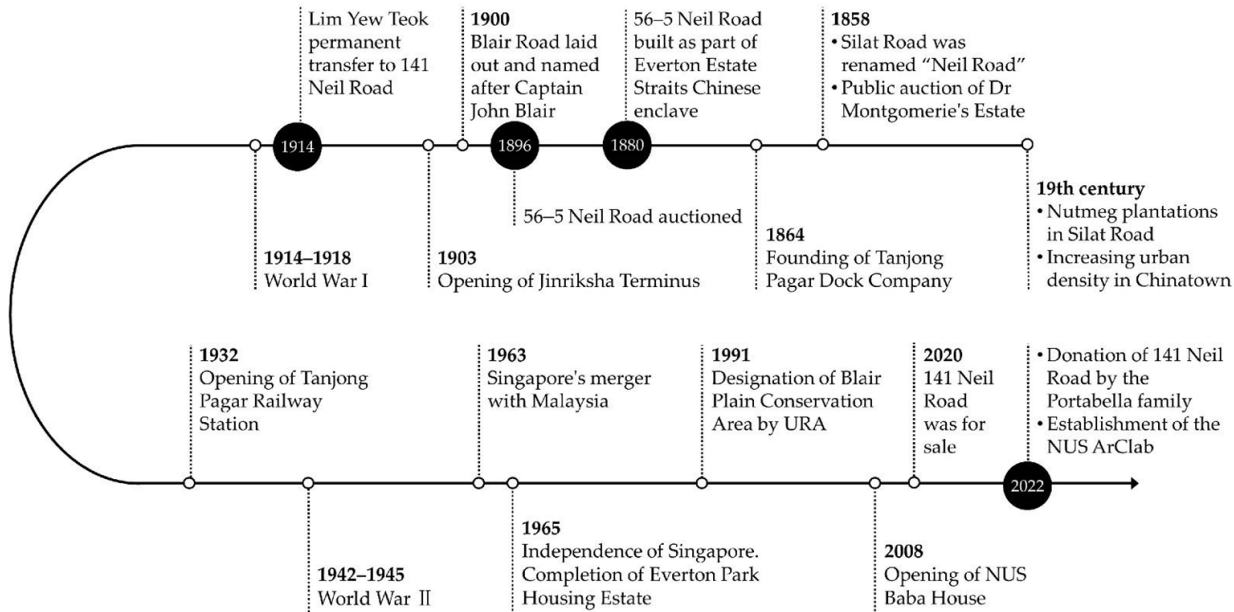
Lim Yew Teok permanent transfer to 141 Neil Road

**1900**
Blair Road laid out and named after Captain John Blair

56–5 Neil Road built as part of Everton Estate Straits Chinese enclave

**1858**
• Silat Road was renamed "Neil Road"
• Public auction of Dr Montgomerie's Estate

1914

1896

1880

56–5 Neil Road auctioned

**19th century**
• Nutmeg plantations in Silat Road
• Increasing urban density in Chinatown

**1914–1918**
World War I

**1903**
Opening of Jinriksha Terminus

**1864**
Founding of Tanjong Pagar Dock Company

**1932**
Opening of Tanjong Pagar Railway Station

**1963**
Singapore's merger with Malaysia

**1991**
Designation of Blair Plain Conservation Area by URA

**2020**
141 Neil Road was for sale

• Donation of 141 Neil Road by the Portabella family
• Establishment of the NUS ArClab

2022

**1942–1945**
World War Ⅱ

**1965**
Independence of Singapore. Completion of Everton Park Housing Estate

**2008**
Opening of NUS Baba House